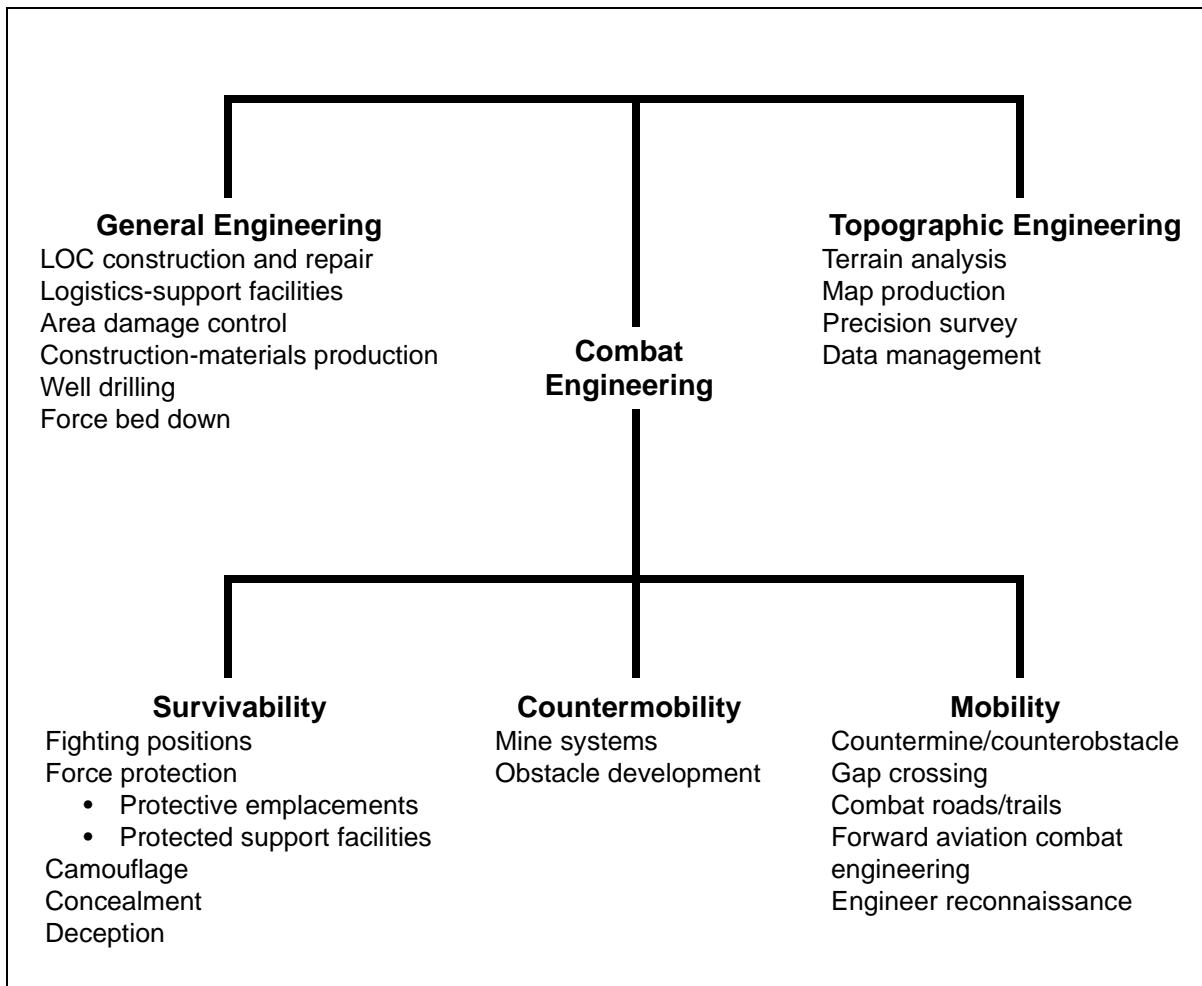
General Engineering
LOC construction and repair
Logistics-support facilities
Area damage control
Construction-materials production
Well drilling
Force bed down

Combat Engineering

Topographic Engineering
Terrain analysis
Map production
Precision survey
Data management

Survivability
Fighting positions
Force protection
• Protective emplacements
• Protected support facilities
Camouflage
Concealment
Deception

Countermobility
Mine systems
Obstacle development

Mobility
Countermine/counterobstacle
Gap crossing
Combat roads/trails
Forward aviation combat engineering
Engineer reconnaissance